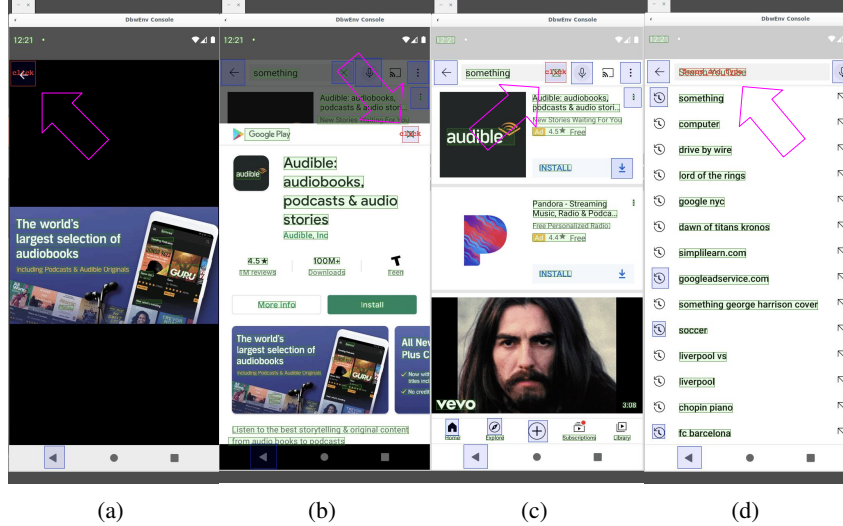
DbwEnv Console

12:21

click

The world's largest selection of audiobooks

Including Podcasts & Audible Originals

GURU

DbwEnv Console

12:21

something

Audible: audiobooks, podcasts & audio stor...

New Stories Waiting For You

Google Play

click

Audible: audiobooks, podcasts & audio stories

Audible, Inc

4.5★

6M reviews

100M+

Downloads

Teen

More info

Install

The world's largest selection of audiobooks

Including Podcasts & Audible Originals

All New Plus C

titles included

No credit

Listen to the best storytelling & original content from audio books to podcasts

DbwEnv Console

12:21

something

click

audible

Audible: audiobooks, podcasts & audio stori...

New Stories Waiting For You

Ad 4.5★ Free

INSTALL

Pandora - Streaming Music, Radio & Podca...

Free Personalized Radio

Ad 4.4★ Free

INSTALL

vevo

3:08

Home

Explore

Subscriptions

Library

DbwEnv Console

12:21

Search YouTube

something

computer

drive by wire

lord of the rings

google nyc

dawn of titans kronos

simplilearn.com

googleadservice.com

something george harrison cover

soccer

liverpool vs

liverpool

chopin piano

fc barcelona

(a)

(b)

(c)

(d)